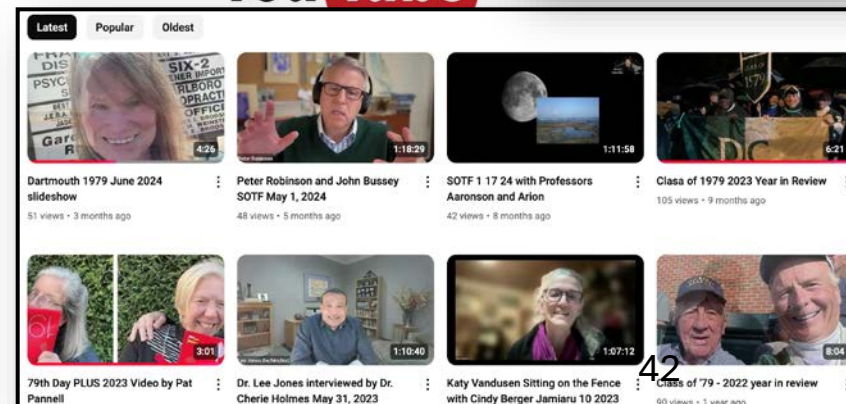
Latest Popular Oldest

4:26
Dartmouth 1979 June 2024 slideshow
51 views • 3 months ago

1:18:29
Peter Robinson and John Bussey SOTF May 1, 2024
48 views • 5 months ago

1:11:58
SOTF 1 17 24 with Professors Aaronson and Arion
42 views • 8 months ago

6:21
Clasa of 1979 2023 Year in Review
105 views • 9 months ago

3:01
79th Day PLUS 2023 Video by Pat Pannell

1:10:40
Dr. Lee Jones interviewed by Dr. Cherie Holmes May 31, 2023

1:07:12
Katy Vandusen Sitting on the Fence with Cindy Berger Jamiaru 10 2023

42

8:04
Class of '79 - 2022 year in review
90 views • 1 year ago